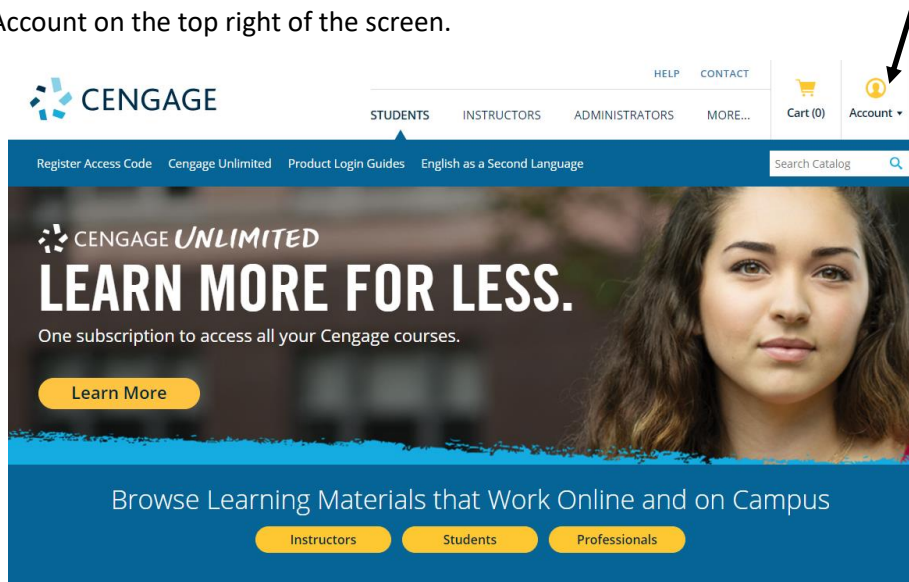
Account on the top right of the screen.

CENGAGE

HELP CONTACT

STUDENTS INSTRUCTORS ADMINISTRATORS MORE...

Cart (0)

Account ▾

Register Access Code Cengage Unlimited Product Login Guides English as a Second Language

Search Catalog

CENGAGE UNLIMITED

LEARN MORE FOR LESS.

One subscription to access all your Cengage courses.

Learn More

Browse Learning Materials that Work Online and on Campus

Instructors Students Professionals